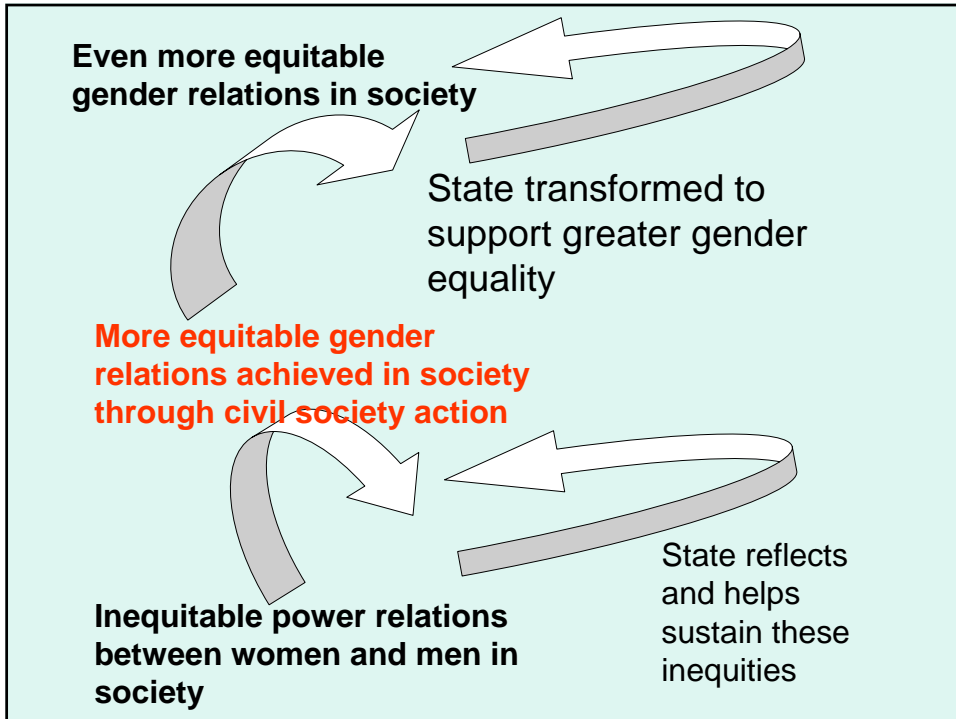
Even more equitable gender relations in society

State transformed to support greater gender equality

More equitable gender relations achieved in society through civil society action

State reflects and helps sustain these inequities

Inequitable power relations between women and men in society